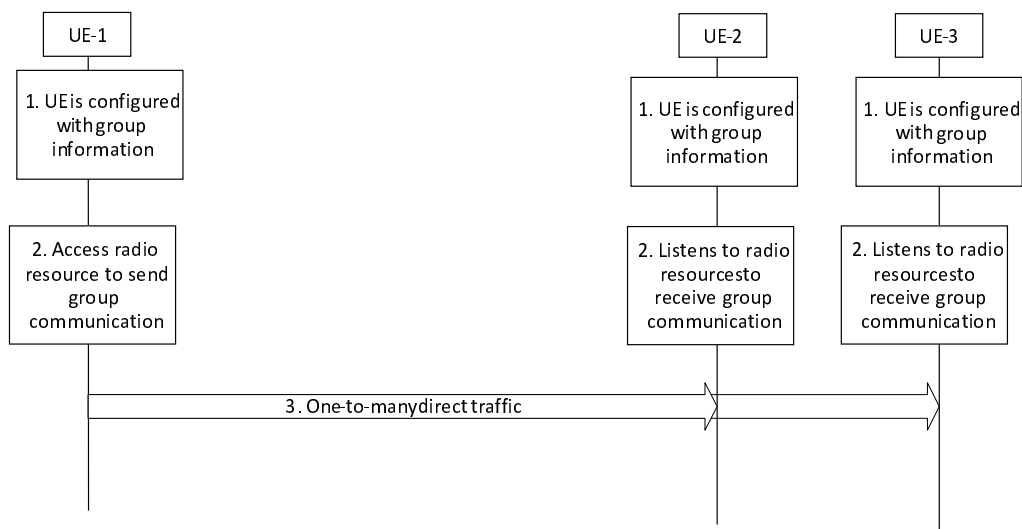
UE-1

UE-2

UE-3

1. UE is configured with group information

1. UE is configured with group information

1. UE is configured with group information

2. Access radio resource to send group communication

2. Listens to radio resourcesto receive group communication

2. Listens to radio resourcesto receive group communication

3. One-to-manydirect traffic